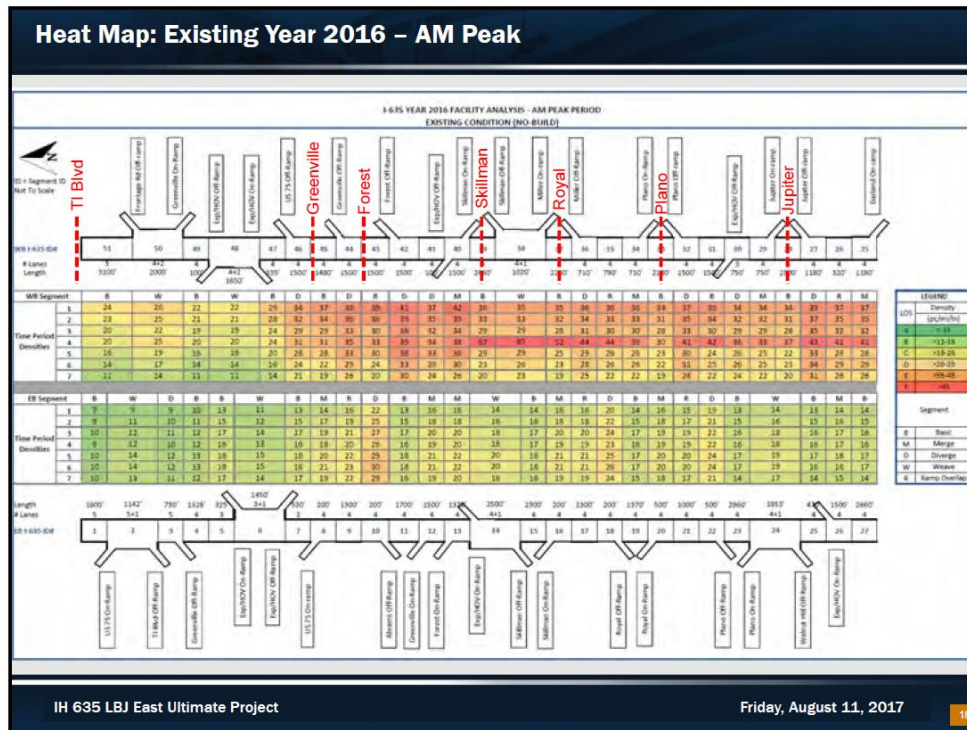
Heat Map: Existing Year 2016 – AM Peak

I-635 YEAR 2016 FACILITY ANALYSIS - AM PEAK PERIOD
EXISTING CONDITION (NO-BUILD)

ID = Segment ID
Not To Scale

TI Blvd
Greenville
Forest
Skillman
Royal
Plano
Jupiter

Frontage Rd Off-Ramp
Greenville On-Ramp
Exp/HOV Off-Ramp
Exp/HOV On-Ramp
US 75 Off-Ramp
Greenville Off-Ramp
Forest Off-Ramp
Exp/HOV Off-Ramp
Skillman On-Ramp
Skillman Off-Ramp
Miller On-ramp
Miller Off-Ramp
Plano On-Ramp
Plano Off-ramp
Exp/HOV Off-Ramp
Jupiter On-ramp
Jupiter Off-Ramp
Garland On-ramp

WB I-635 ID#: 51, 50, 49, 48, 47, 46, 45, 44, 43, 42, 41, 40, 39, 38, 37, 36, 35, 34, 33, 32, 31, 30, 29, 28, 27, 26, 25

# Lanes / Length: 5 3100', 4+2 2000', 4 1000', 4+1 1650', 4 835', 4 1500', 4 1480', 4 1500', 4 1500', 4 1500', 4 1500', 4 2850', 4+1 1020', 4 2200', 4 710', 4 790', 4 710', 4 2180', 4 1500', 4 750', 4 750', 4 2350', 4 1180', 4 320', 4 1160'

| WB Segment | B | W | B | W | B | D | B | D | B | D | B | M | B | W | B | D | B | M | B | D | B | D | M | B | D | B | M |
|---|---|---|---|---|---|---|---|---|---|---|---|---|---|---|---|---|---|---|---|---|---|---|---|---|---|---|---|
| 1 | 24 | 26 | 22 | 22 | 29 | 34 | 37 | 38 | 39 | 41 | 37 | 42 | 36 | 35 | 35 | 36 | 36 | 36 | 34 | 37 | 35 | 34 | 34 | 34 | 39 | 37 | 37 |
| 2 | 23 | 25 | 21 | 21 | 28 | 32 | 34 | 30 | 30 | 33 | 35 | 33 | 33 | 33 | 32 | 34 | 31 | 33 | 31 | 35 | 34 | 32 | 32 | 31 | 37 | 35 | 35 |
| 3 | 20 | 22 | 19 | 19 | 24 | 29 | 29 | 33 | 30 | 32 | 34 | 29 | 29 | 29 | 28 | 31 | 30 | 30 | 28 | 33 | 30 | 29 | 29 | 28 | 35 | 32 | 32 |
| 4 | 20 | 25 | 20 | 20 | 24 | 31 | 31 | 35 | 33 | 39 | 34 | 38 | 67 | 60 | 52 | 44 | 44 | 39 | 30 | 41 | 42 | 36 | 33 | 37 | 43 | 41 | 41 |
| 5 | 16 | 19 | 16 | 16 | 20 | 28 | 28 | 33 | 30 | 36 | 33 | 30 | 29 | 29 | 25 | 29 | 29 | 28 | 23 | 30 | 24 | 26 | 25 | 22 | 33 | 28 | 28 |
| 6 | 14 | 17 | 14 | 14 | 16 | 24 | 22 | 29 | 24 | 33 | 29 | 30 | 23 | 26 | 23 | 28 | 26 | 26 | 22 | 31 | 25 | 25 | 25 | 23 | 34 | 29 | 29 |
| 7 | 11 | 14 | 11 | 11 | 14 | 21 | 19 | 29 | 20 | 30 | 24 | 26 | 20 | 23 | 19 | 25 | 22 | 22 | 19 | 28 | 22 | 24 | 22 | 20 | 31 | 26 | 26 |

Time Period Densities

LEGEND
| LOS | Density (pc/mi/ln) |
|---|---|
| A | <11 |
| B | >11-18 |
| C | >18-26 |
| D | >26-35 |
| E | >35-45 |
| F | >45 |

Segment
| B | Basic |
|---|---|
| M | Merge |
| D | Diverge |
| W | Weave |
| R | Ramp Overlap |

| EB Segment | B | W | D | B | W | B | B | M | B | D | B | M | B | W | B | D | B | D | M | R | D | B | W | B | D | B | M |
|---|---|---|---|---|---|---|---|---|---|---|---|---|---|---|---|---|---|---|---|---|---|---|---|---|---|---|---|
| 1 | 7 | 9 | 9 | 10 | 13 | 11 | 13 | 14 | 16 | 22 | 13 | 16 | 16 | 14 | 14 | 16 | 16 | 20 | 14 | 16 | 15 | 19 | 13 | 14 | 15 | 14 | 14 |
| 2 | 9 | 11 | 10 | 11 | 15 | 12 | 15 | 17 | 19 | 25 | 15 | 18 | 18 | 16 | 16 | 18 | 18 | 22 | 15 | 18 | 17 | 21 | 15 | 16 | 15 | 16 | 15 |
| 3 | 10 | 12 | 11 | 12 | 17 | 14 | 17 | 19 | 21 | 27 | 17 | 20 | 20 | 18 | 17 | 20 | 20 | 24 | 17 | 19 | 19 | 23 | 16 | 18 | 16 | 17 | 16 |
| 4 | 9 | 12 | 10 | 12 | 16 | 13 | 16 | 18 | 20 | 26 | 16 | 19 | 20 | 18 | 17 | 19 | 19 | 23 | 16 | 19 | 19 | 22 | 16 | 18 | 16 | 17 | 16 |
| 5 | 10 | 14 | 12 | 13 | 18 | 15 | 18 | 20 | 22 | 29 | 18 | 21 | 22 | 20 | 18 | 21 | 21 | 25 | 17 | 20 | 20 | 24 | 17 | 19 | 17 | 18 | 17 |
| 6 | 10 | 14 | 12 | 13 | 18 | 15 | 18 | 21 | 23 | 30 | 18 | 21 | 22 | 20 | 18 | 21 | 21 | 26 | 17 | 20 | 20 | 24 | 17 | 19 | 16 | 17 | 16 |
| 7 | 10 | 14 | 12 | 13 | 17 | 14 | 17 | 19 | 22 | 29 | 17 | 19 | 20 | 18 | 16 | 19 | 19 | 24 | 15 | 18 | 17 | 21 | 14 | 17 | 14 | 15 | 14 |

Length / # Lanes: 1600' 5, 1142' 5+1, 750' 4, 1328' 4, 325' 4, 1450' 3+1, 530' 3, 200' 4, 1300' 4, 200' 4, 1700' 4, 1500' 4, 1320' 4, 2500' 4+1, 2300' 4, 200' 4, 1300' 4, 200' 4, 1370' 4, 500' 4, 1000' 4, 500' 4, 2960' 4, 1853' 4+1, 430' 4, 1500' 4, 2660' 4

EB I-635 ID#: 1, 2, 3, 4, 5, 6, 7, 8, 9, 10, 11, 12, 13, 14, 15, 16, 17, 18, 19, 20, 21, 22, 23, 24, 25, 26, 27

US 75 On-Ramp
TI Blvd Off-Ramp
Greenville Off-Ramp
Exp/HOV On-Ramp
Exp/HOV Off-Ramp
US 75 On-ramp
Abrams Off-Ramp
Greenville On-Ramp
Forest On-Ramp
Exp/HOV On-Ramp
Skillman Off-Ramp
Skillman On-Ramp
Royal Off-Ramp
Royal On-Ramp
Plano Off-Ramp
Plano On-Ramp
Walnut Hill Off-Ramp
Exp/HOV On-Ramp

IH 635 LBJ East Ultimate Project
Friday, August 11, 2017
18